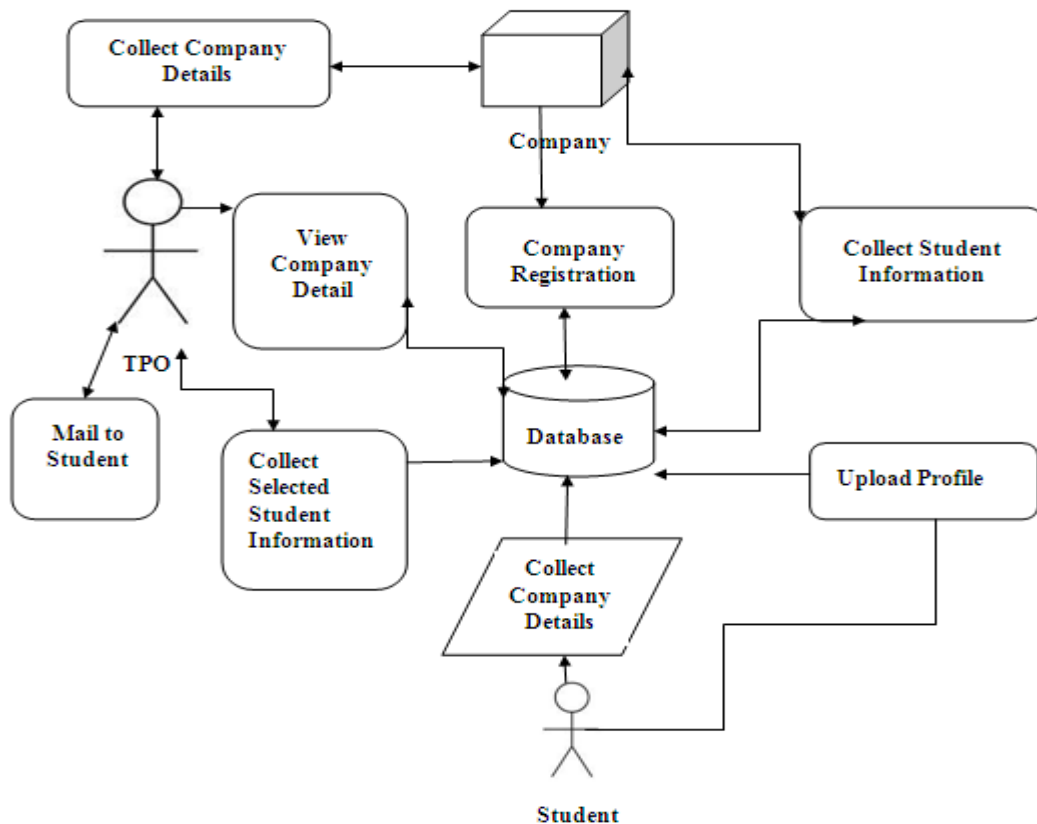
Collect Company Details

Company

View Company Detail

Company Registration

Collect Student Information

TPO

Mail to Student

Collect Selected Student Information

Database

Upload Profile

Collect Company Details

Student